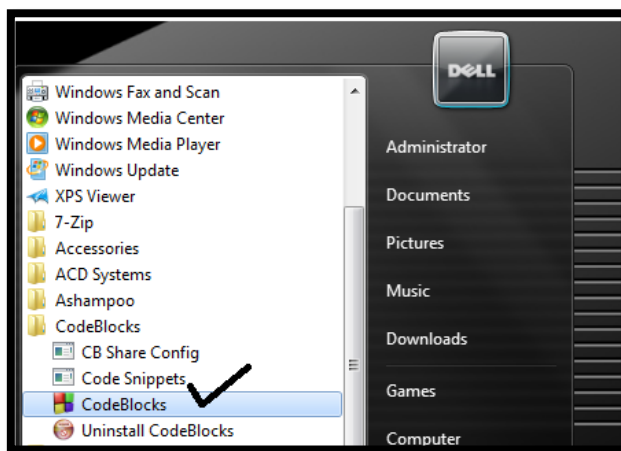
DELL

Windows Fax and Scan
Windows Media Center
Windows Media Player
Windows Update
XPS Viewer
7-Zip
Accessories
ACD Systems
Ashampoo
CodeBlocks
CB Share Config
Code Snippets
CodeBlocks
Uninstall CodeBlocks

Administrator
Documents
Pictures
Music
Downloads
Games
Computer